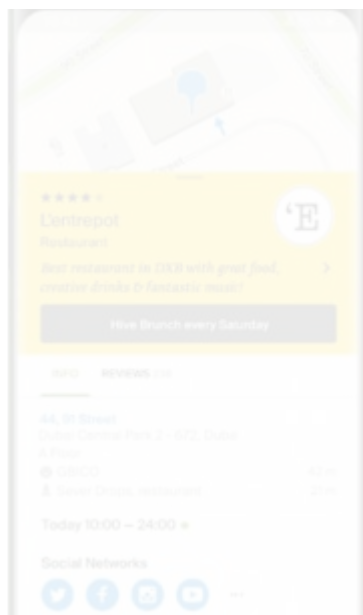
L'entrepot

Restaurant

'E

Best restaurant in DXB with great food, creative drinks & fantastic music!

Have Brunch every Saturday

INFO

REVIEWS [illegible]

44, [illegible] Street

Dubai Centre Park 2 - 972, Dubai

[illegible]

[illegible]

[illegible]

Today 10:00 – 24:00

Social Networks